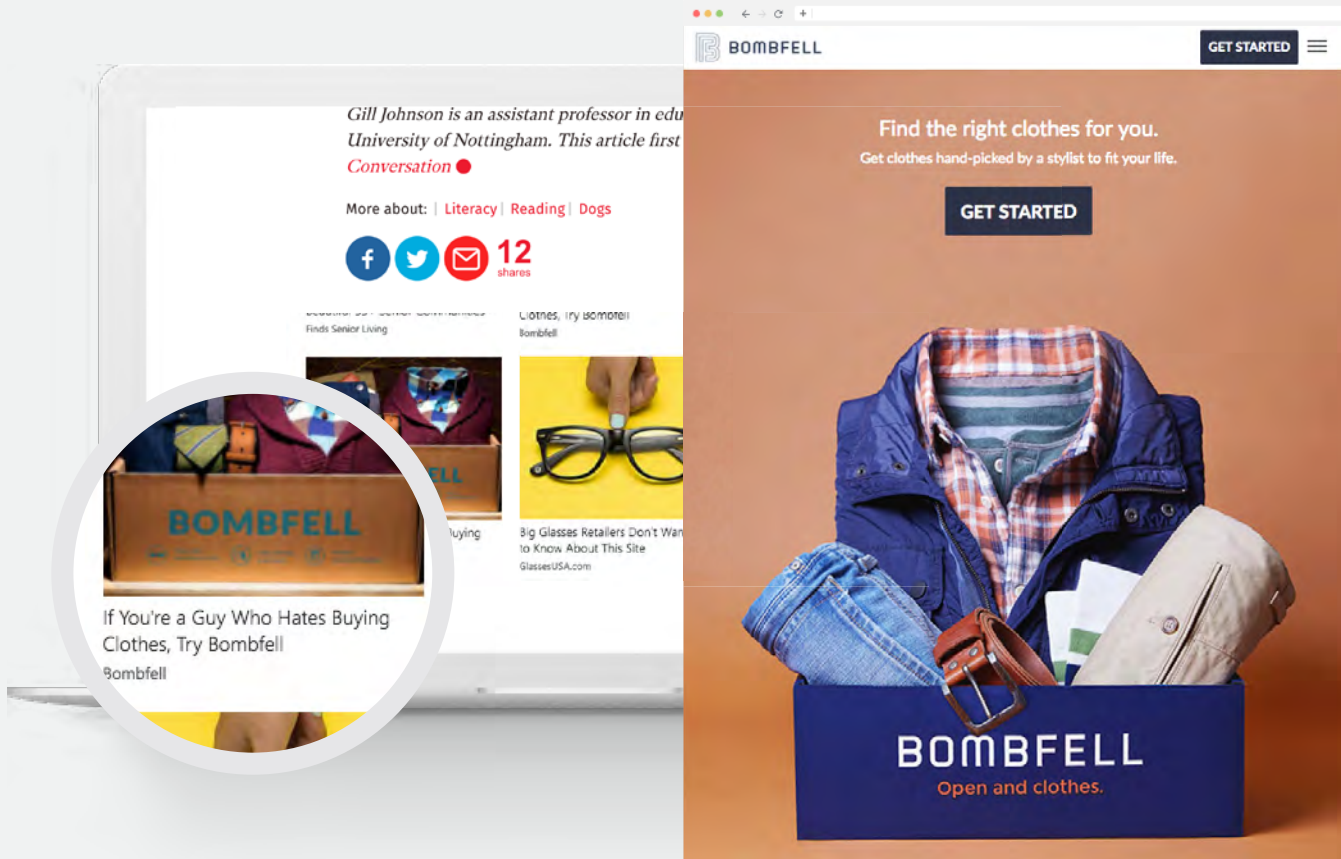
Gill Johnson is an assistant professor in edu University of Nottingham. This article first Conversation

More about: | Literacy | Reading | Dogs

12 shares

Beautiful 55+ Senior Communities
Finds Senior Living

Clothes, Try Bombfell
Bombfell

BOMBFELL

If You're a Guy Who Hates Buying Clothes, Try Bombfell
Bombfell

Big Glasses Retailers Don't Wan to Know About This Site
GlassesUSA.com

BOMBFELL

GET STARTED

Find the right clothes for you.
Get clothes hand-picked by a stylist to fit your life.

GET STARTED

BOMBFELL
Open and clothes.